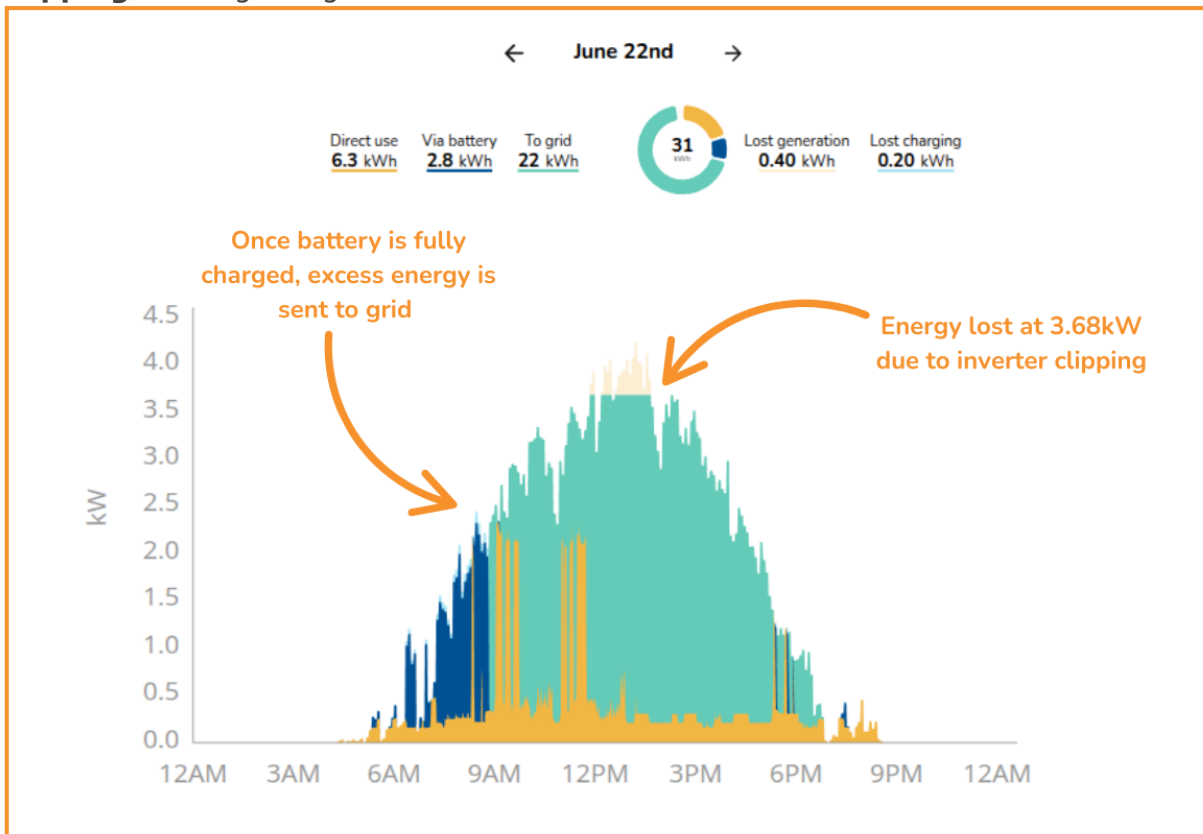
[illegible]

← June 22nd →

Direct use 6.3 kWh
Via battery 2.8 kWh
To grid 22 kWh

31 kWh

Lost generation 0.40 kWh
Lost charging 0.20 kWh

Once battery is fully charged, excess energy is sent to grid

Energy lost at 3.68kW due to inverter clipping

kW

4.5
4.0
3.5
3.0
2.5
2.0
1.5
1.0
0.5
0.0

12AM 3AM 6AM 9AM 12PM 3PM 6PM 9PM 12AM